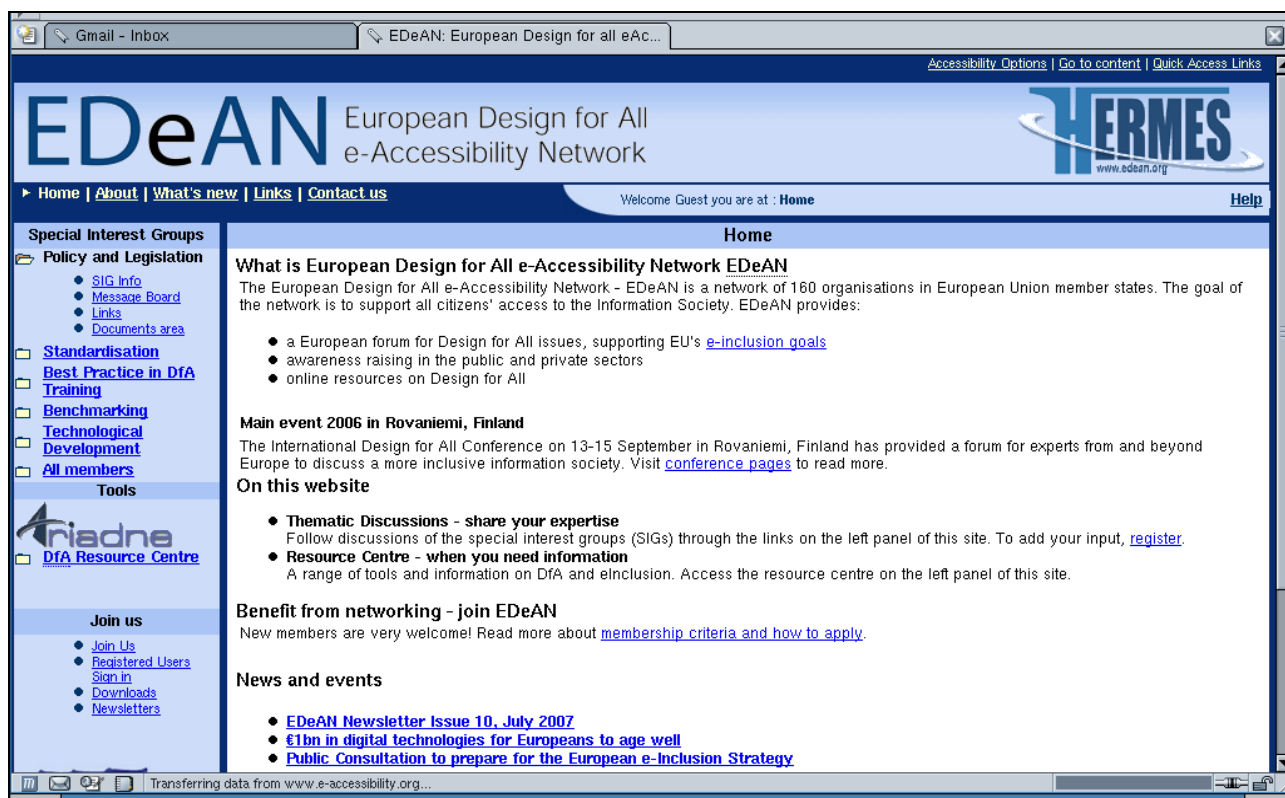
Gmail - Inbox

EDeAN: European Design for all eAc...

Accessibility Options | Go to content | Quick Access Links

EDeAN European Design for All e-Accessibility Network

HERMES www.edean.org

▸ Home | About | What's new | Links | Contact us

Welcome Guest you are at : Home

Help

Special Interest Groups

Policy and Legislation
- SIG Info
- Message Board
- Links
- Documents area

Standardisation
Best Practice in DfA Training
Benchmarking
Technological Development
All members

Tools

Ariadne
DfA Resource Centre

Join us
- Join Us
- Registered Users Sign in
- Downloads
- Newsletters

Home

What is European Design for All e-Accessibility Network EDeAN

The European Design for All e-Accessibility Network - EDeAN is a network of 160 organisations in European Union member states. The goal of the network is to support all citizens' access to the Information Society. EDeAN provides:

- a European forum for Design for All issues, supporting EU's e-inclusion goals
- awareness raising in the public and private sectors
- online resources on Design for All

Main event 2006 in Rovaniemi, Finland

The International Design for All Conference on 13-15 September in Rovaniemi, Finland has provided a forum for experts from and beyond Europe to discuss a more inclusive information society. Visit conference pages to read more.

On this website

- Thematic Discussions - share your expertise
Follow discussions of the special interest groups (SIGs) through the links on the left panel of this site. To add your input, register.
- Resource Centre - when you need information
A range of tools and information on DfA and eInclusion. Access the resource centre on the left panel of this site.

Benefit from networking - join EDeAN

New members are very welcome! Read more about membership criteria and how to apply.

News and events

- EDeAN Newsletter Issue 10, July 2007
- €1bn in digital technologies for Europeans to age well
- Public Consultation to prepare for the European e-Inclusion Strategy

Transferring data from www.e-accessibility.org...